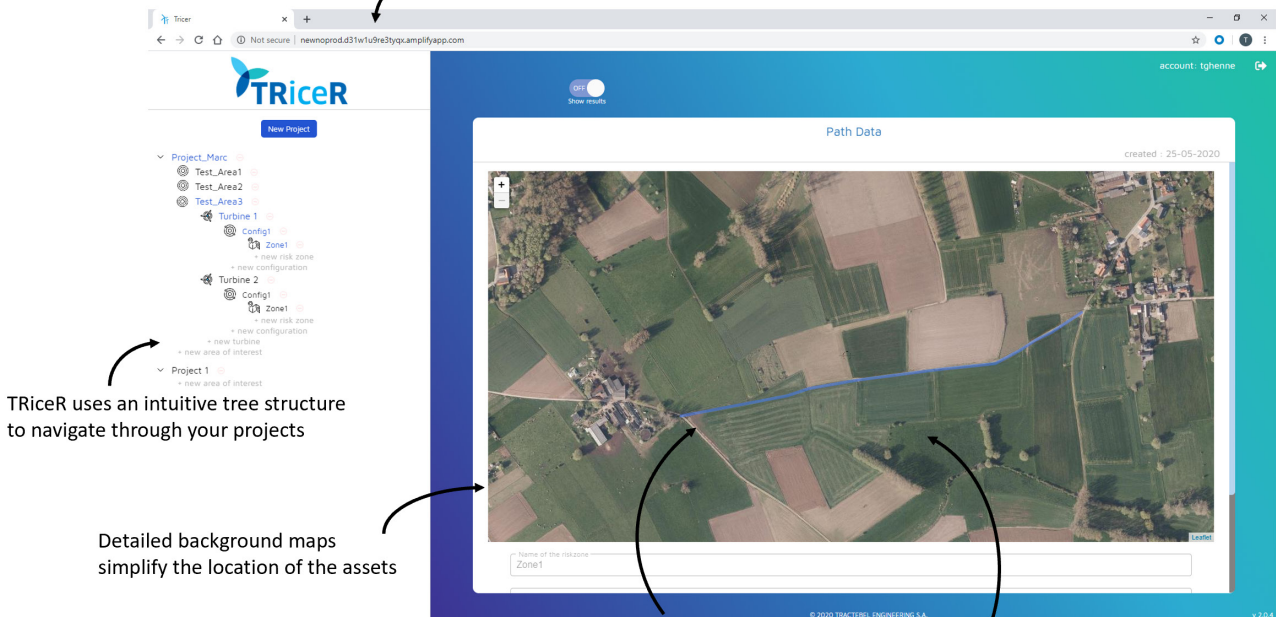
Tricer

Not secure | newnoprod.d31w1u9re3tyqx.amplifyapp.com

TRiceR

New Project

Project_Marc
Test_Area1
Test_Area2
Test_Area3
Turbine 1
Config1
Zone1
+ new risk zone
+ new configuration
Turbine 2
Config1
Zone1
+ new risk zone
+ new configuration
+ new turbine
+ new area of interest
Project 1
+ new area of interest

TRiceR uses an intuitive tree structure to navigate through your projects

Detailed background maps simplify the location of the assets

OFF
Show results

account: tghenne

Path Data

created : 25-05-2020

+
−

Leaflet

Name of the riskzone
Zone1

© 2020 TRACTEBEL ENGINEERING S.A.

v 2.0.4